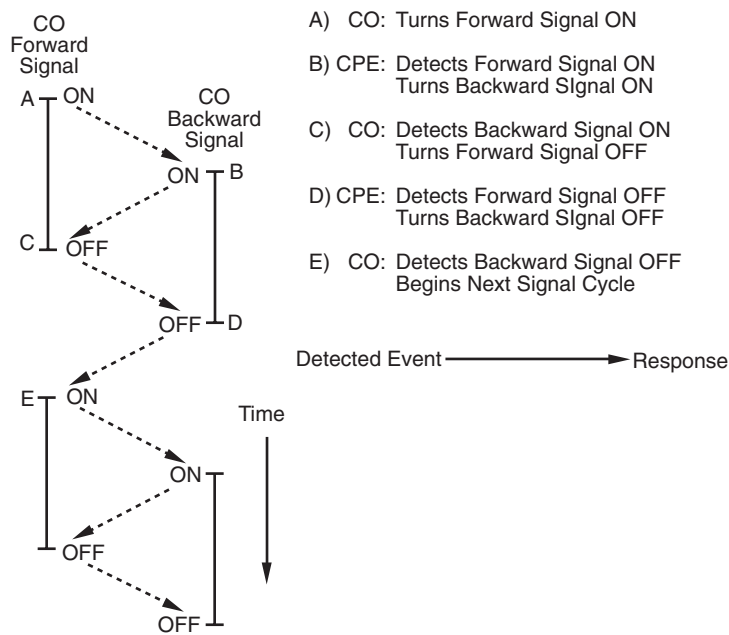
CO Forward Signal

CO Backward Signal

A ON

ON B

C OFF

OFF D

E ON

ON

OFF

OFF

Time

A) CO: Turns Forward Signal ON

B) CPE: Detects Forward Signal ON
Turns Backward SIgnal ON

C) CO: Detects Backward Signal ON
Turns Forward Signal OFF

D) CPE: Detects Forward Signal OFF
Turns Backward SIgnal OFF

E) CO: Detects Backward Signal OFF
Begins Next Signal Cycle

Detected Event Response